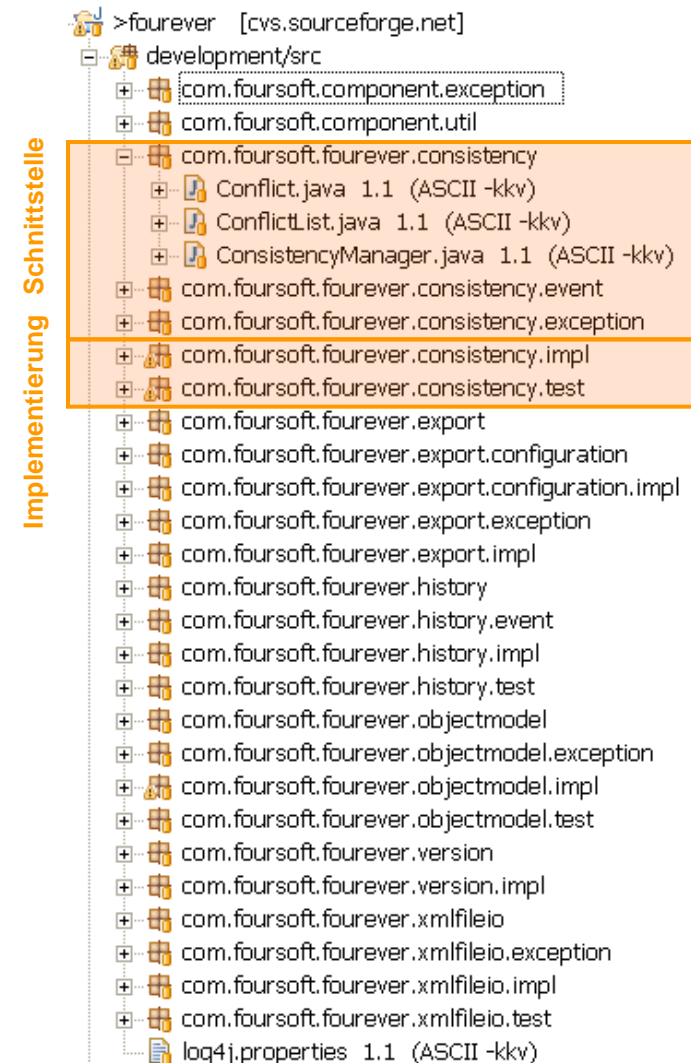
>fourever [cvs.sourceforge.net]
development/src
com.foursoft.component.exception
com.foursoft.component.util
Schnittstelle
com.foursoft.fourever.consistency
Conflict.java 1.1 (ASCII -kkv)
ConflictList.java 1.1 (ASCII -kkv)
ConsistencyManager.java 1.1 (ASCII -kkv)
com.foursoft.fourever.consistency.event
com.foursoft.fourever.consistency.exception
Implementierung
com.foursoft.fourever.consistency.impl
com.foursoft.fourever.consistency.test
com.foursoft.fourever.export
com.foursoft.fourever.export.configuration
com.foursoft.fourever.export.configuration.impl
com.foursoft.fourever.export.exception
com.foursoft.fourever.export.impl
com.foursoft.fourever.history
com.foursoft.fourever.history.event
com.foursoft.fourever.history.impl
com.foursoft.fourever.history.test
com.foursoft.fourever.objectmodel
com.foursoft.fourever.objectmodel.exception
com.foursoft.fourever.objectmodel.impl
com.foursoft.fourever.objectmodel.test
com.foursoft.fourever.version
com.foursoft.fourever.version.impl
com.foursoft.fourever.xmlfileio
com.foursoft.fourever.xmlfileio.exception
com.foursoft.fourever.xmlfileio.impl
com.foursoft.fourever.xmlfileio.test
log4j.properties 1.1 (ASCII -kkv)